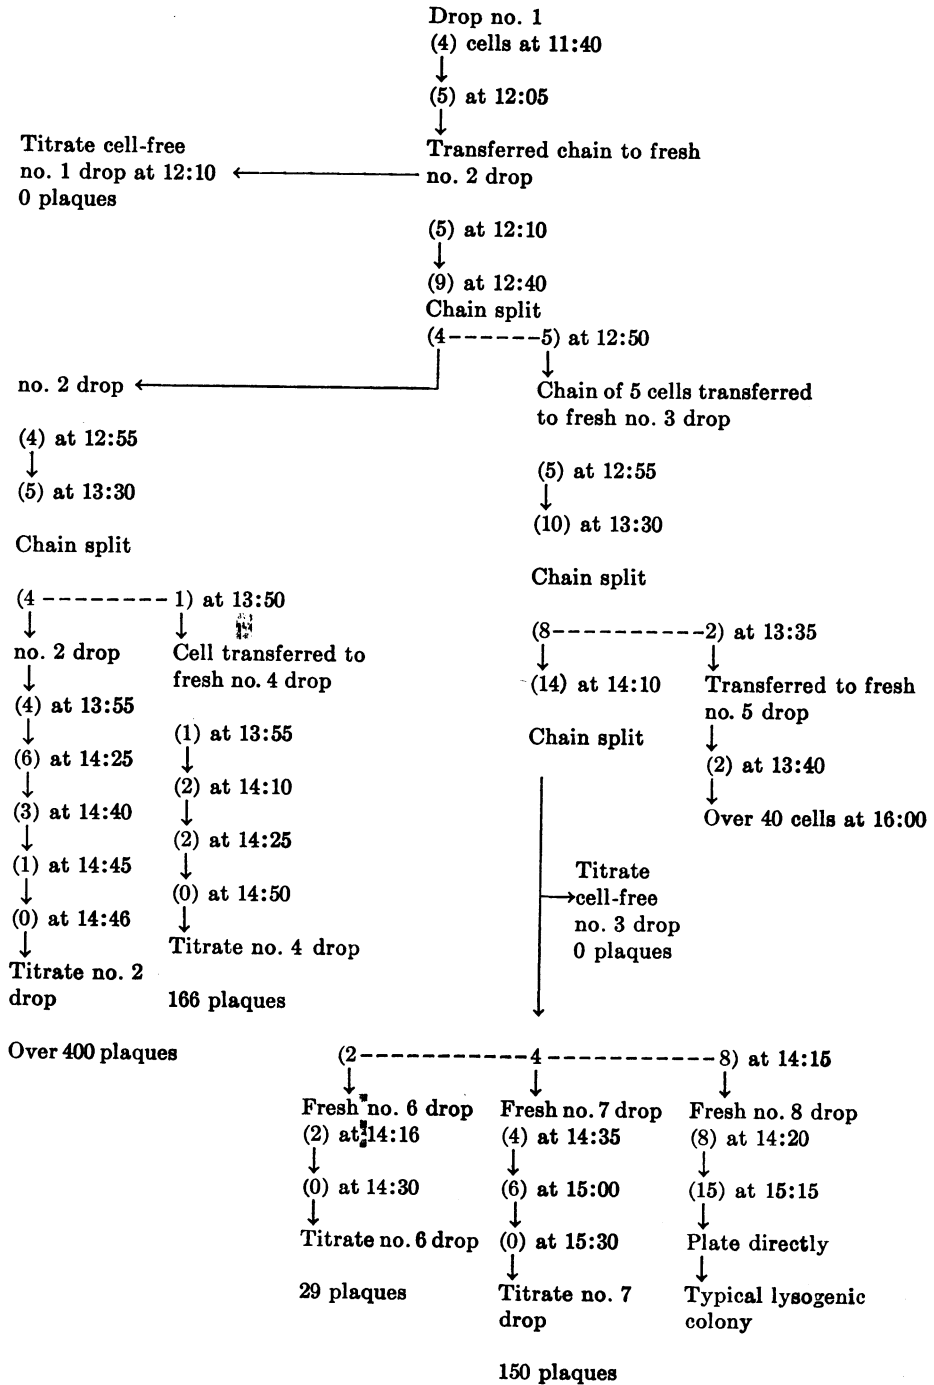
Drop no. 1
(4) cells at 11:40
↓
(5) at 12:05
↓
Transferred chain to fresh no. 2 drop

Titrate cell-free no. 1 drop at 12:10
0 plaques

(5) at 12:10
↓
(9) at 12:40
Chain split
(4------5) at 12:50

no. 2 drop

(4) at 12:55
↓
(5) at 13:30

Chain split

(4---------1) at 13:50
↓
no. 2 drop
↓
(4) at 13:55
↓
(6) at 14:25
↓
(3) at 14:40
↓
(1) at 14:45
↓
(0) at 14:46
↓
Titrate no. 2 drop

Over 400 plaques

Cell transferred to fresh no. 4 drop

(1) at 13:55
↓
(2) at 14:10
↓
(2) at 14:25
↓
(0) at 14:50
↓
Titrate no. 4 drop

166 plaques

Chain of 5 cells transferred to fresh no. 3 drop

(5) at 12:55
↓
(10) at 13:30

Chain split

(8-----------2) at 13:35
↓
(14) at 14:10

Chain split

Transferred to fresh no. 5 drop
↓
(2) at 13:40
↓
Over 40 cells at 16:00

Titrate cell-free no. 3 drop
0 plaques

(2------------4------------8) at 14:15

Fresh no. 6 drop
(2) at 14:16
↓
(0) at 14:30
↓
Titrate no. 6 drop

29 plaques

Fresh no. 7 drop
(4) at 14:35
↓
(6) at 15:00
↓
(0) at 15:30
↓
Titrate no. 7 drop

150 plaques

Fresh no. 8 drop
(8) at 14:20
↓
(15) at 15:15
↓
Plate directly
↓
Typical lysogenic colony